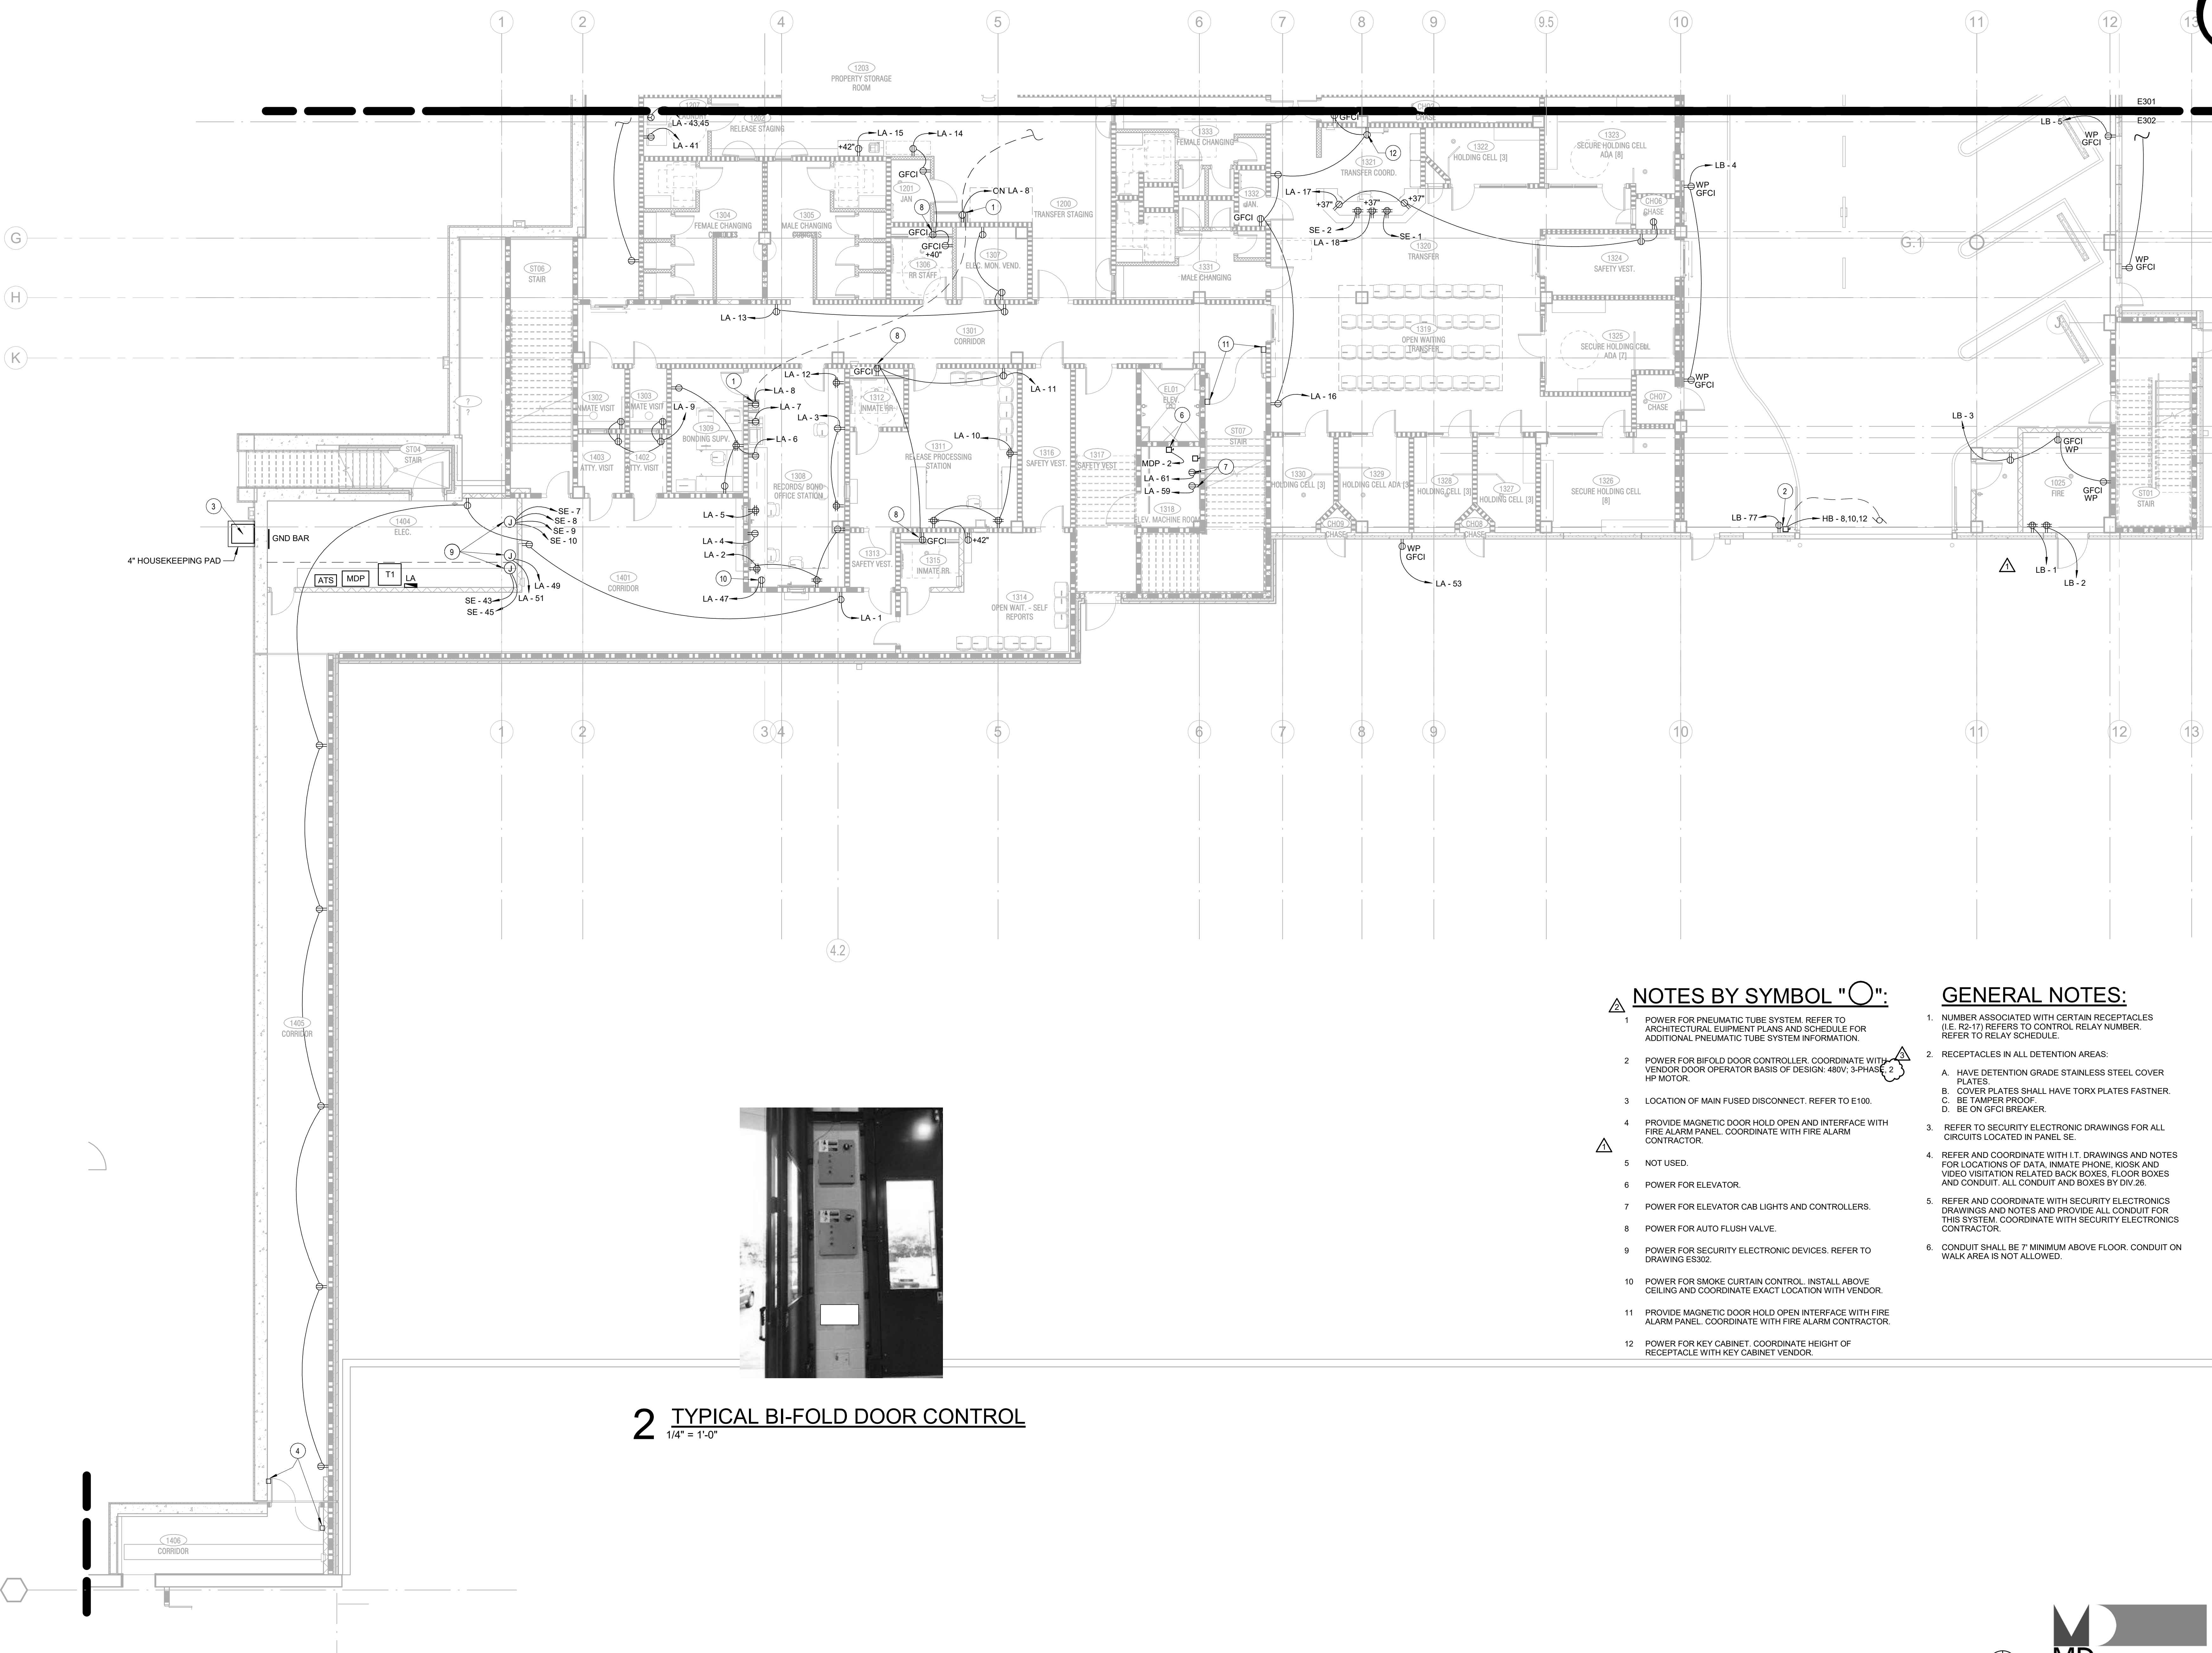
1 2 4 5 6 7 8 9 9.5 10 11 12 13

E301
E302

1203
PROPERTY STORAGE ROOM

1207
LA - 43,45
LA - 41
1202
RELEASE STAGING
LA - 15
LA - 14
+42"
GFCI
1201
JAN.
ON LA - 8
1200
TRANSFER STAGING
GFCI
+40"
1306
RR STAFF
1307
ELEC. MON. VEND.
1304
FEMALE CHANGING
1305
MALE CHANGING
1333
FEMALE CHANGING
1332
JAN.
GFCI
1331
MALE CHANGING
GFCI
CH03
CHASE
1321
TRANSFER COORD.
12
1322
HOLDING CELL [3]
1323
SECURE HOLDING CELL ADA [8]
LB - 4
WP
GFCI
CH06
CHASE
LA - 17
+37"
+37"
+37"
SE - 2
LA - 18
SE - 1
1320
TRANSFER
1324
SAFETY VEST.
LB - 5
WP
GFCI
WP
GFCI
G.1

G
H
K

ST06
STAIR
LA - 13
1301
CORRIDOR
8
11
1319
OPEN WAITING TRANSFER
1325
SECURE HOLDING CELL ADA [7]
WP
GFCI
CH07
CHASE
LA - 16

1302
INMATE VISIT
1303
INMATE VISIT
LA - 9
1309
BONDING SUPV
1
LA - 8
LA - 7
LA - 6
LA - 12
GFCI
LA - 3
1312
INMATE RR
LA - 11
LA - 10
1311
RELEASE PROCESSING STATION
1316
SAFETY VEST.
1317
SAFETY VEST
EL01
ELEV
6
ST07
STAIR
MDP - 2
LA - 61
LA - 59
7
1318
ELEV. MACHINE ROOM
1403
ATTY. VISIT
1402
ATTY. VISIT
1308
RECORDS/ BOND OFFICE STATION
1330
HOLDING CELL [3]
1329
HOLDING CELL ADA [3]
1328
HOLDING CELL [3]
1327
HOLDING CELL [3]
1326
SECURE HOLDING CELL [8]
CH09
CHASE
CH08
CHASE
WP
GFCI
LA - 53
LB - 3
GFCI
WP
1025
FIRE
GFCI
WP
ST01
STAIR
2
LB - 77
HB - 8,10,12
LB - 1
LB - 2

ST04
STAIR
?
3
GND BAR
4" HOUSEKEEPING PAD
1404
ELEC.
SE - 7
SE - 8
SE - 9
SE - 10
9
J
J
J
ATS
MDP
T1
LA
LA - 49
LA - 51
SE - 43
SE - 45
1401
CORRIDOR
LA - 5
LA - 4
LA - 2
10
LA - 47
8
GFCI
+42"
1313
SAFETY VEST.
1315
INMATE RR.
1314
OPEN WAIT. - SELF REPORTS
LA - 1

1 2 3 4 5 6 7 8 9 10 11 12 13
4.2

1405
CORRIDOR

4
1406
CORRIDOR

2 TYPICAL BI-FOLD DOOR CONTROL
1/4" = 1'-0"

NOTES BY SYMBOL "◯":
1 POWER FOR PNEUMATIC TUBE SYSTEM. REFER TO ARCHITECTURAL EUIPMENT PLANS AND SCHEDULE FOR ADDITIONAL PNEUMATIC TUBE SYSTEM INFORMATION.
2 POWER FOR BIFOLD DOOR CONTROLLER. COORDINATE WITH VENDOR DOOR OPERATOR BASIS OF DESIGN: 480V; 3-PHASE, 2 HP MOTOR.
3 LOCATION OF MAIN FUSED DISCONNECT. REFER TO E100.
4 PROVIDE MAGNETIC DOOR HOLD OPEN AND INTERFACE WITH FIRE ALARM PANEL. COORDINATE WITH FIRE ALARM CONTRACTOR.
5 NOT USED.
6 POWER FOR ELEVATOR.
7 POWER FOR ELEVATOR CAB LIGHTS AND CONTROLLERS.
8 POWER FOR AUTO FLUSH VALVE.
9 POWER FOR SECURITY ELECTRONIC DEVICES. REFER TO DRAWING ES302.
10 POWER FOR SMOKE CURTAIN CONTROL. INSTALL ABOVE CEILING AND COORDINATE EXACT LOCATION WITH VENDOR.
11 PROVIDE MAGNETIC DOOR HOLD OPEN INTERFACE WITH FIRE ALARM PANEL. COORDINATE WITH FIRE ALARM CONTRACTOR.
12 POWER FOR KEY CABINET. COORDINATE HEIGHT OF RECEPTACLE WITH KEY CABINET VENDOR.

GENERAL NOTES:
1. NUMBER ASSOCIATED WITH CERTAIN RECEPTACLES (I.E. R2-17) REFERS TO CONTROL RELAY NUMBER. REFER TO RELAY SCHEDULE.
2. RECEPTACLES IN ALL DETENTION AREAS:
A. HAVE DETENTION GRADE STAINLESS STEEL COVER PLATES.
B. COVER PLATES SHALL HAVE TORX PLATES FASTNER.
C. BE TAMPER PROOF.
D. BE ON GFCI BREAKER.
3. REFER TO SECURITY ELECTRONIC DRAWINGS FOR ALL CIRCUITS LOCATED IN PANEL SE.
4. REFER AND COORDINATE WITH I.T. DRAWINGS AND NOTES FOR LOCATIONS OF DATA, INMATE PHONE, KIOSK AND VIDEO VISITATION RELATED BACK BOXES, FLOOR BOXES AND CONDUIT. ALL CONDUIT AND BOXES BY DIV.26.
5. REFER AND COORDINATE WITH SECURITY ELECTRONICS DRAWINGS AND NOTES AND PROVIDE ALL CONDUIT FOR THIS SYSTEM. COORDINATE WITH SECURITY ELECTRONICS CONTRACTOR.
6. CONDUIT SHALL BE 7' MINIMUM ABOVE FLOOR. CONDUIT ON WALK AREA IS NOT ALLOWED.

MD